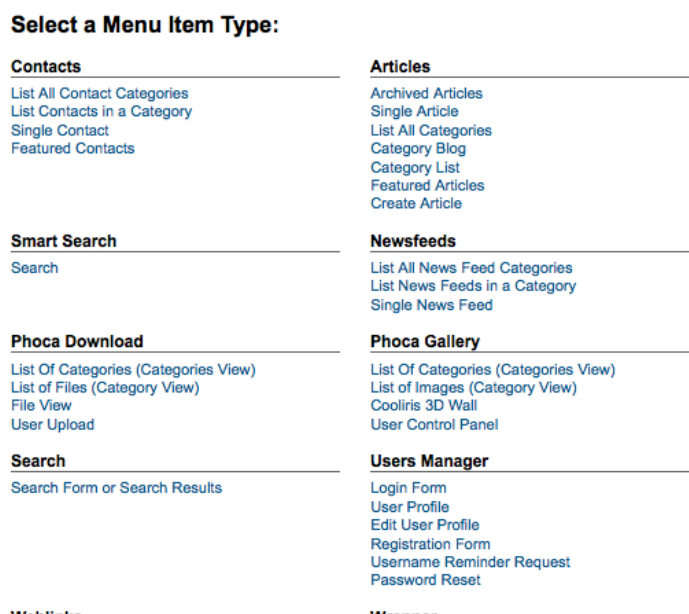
Select a Menu Item Type:

Contacts

List All Contact Categories
List Contacts in a Category
Single Contact
Featured Contacts

Articles

Archived Articles
Single Article
List All Categories
Category Blog
Category List
Featured Articles
Create Article

Smart Search

Search

Newsfeeds

List All News Feed Categories
List News Feeds in a Category
Single News Feed

Phoca Download

List Of Categories (Categories View)
List of Files (Category View)
File View
User Upload

Phoca Gallery

List Of Categories (Categories View)
List of Images (Category View)
Cooliris 3D Wall
User Control Panel

Search

Search Form or Search Results

Users Manager

Login Form
User Profile
Edit User Profile
Registration Form
Username Reminder Request
Password Reset

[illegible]

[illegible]